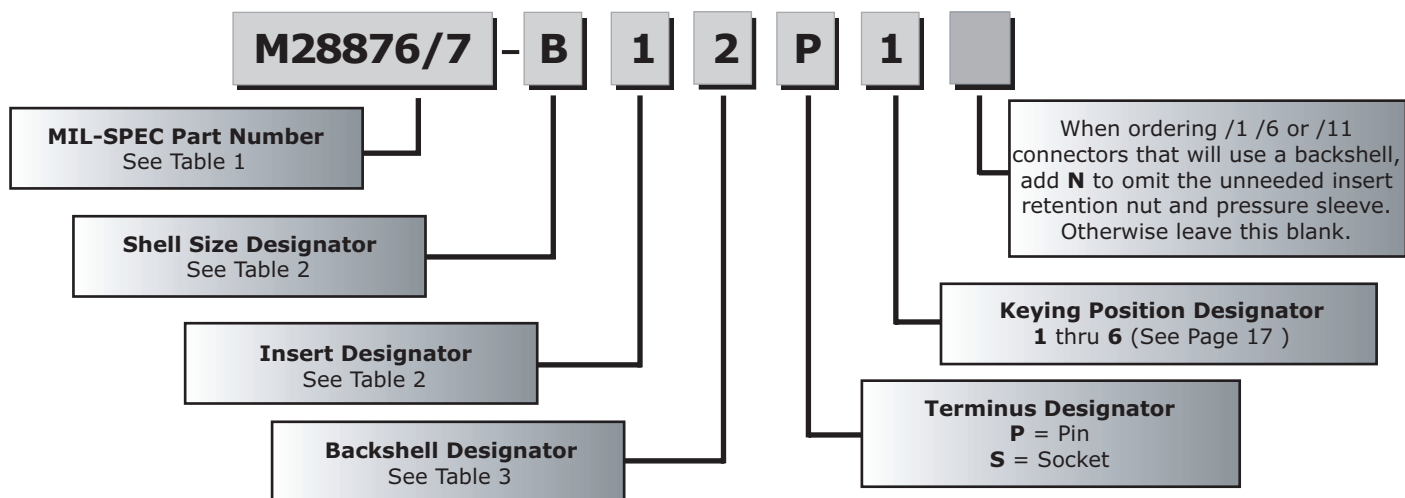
M28876/7 - B 1 2 P 1

MIL-SPEC Part Number
See Table 1

Shell Size Designator
See Table 2

Insert Designator
See Table 2

Backshell Designator
See Table 3

When ordering /1 /6 or /11 connectors that will use a backshell, add **N** to omit the unneeded insert retention nut and pressure sleeve. Otherwise leave this blank.

Keying Position Designator
**1** thru **6** (See Page 17 )

Terminus Designator
**P** = Pin
**S** = Socket